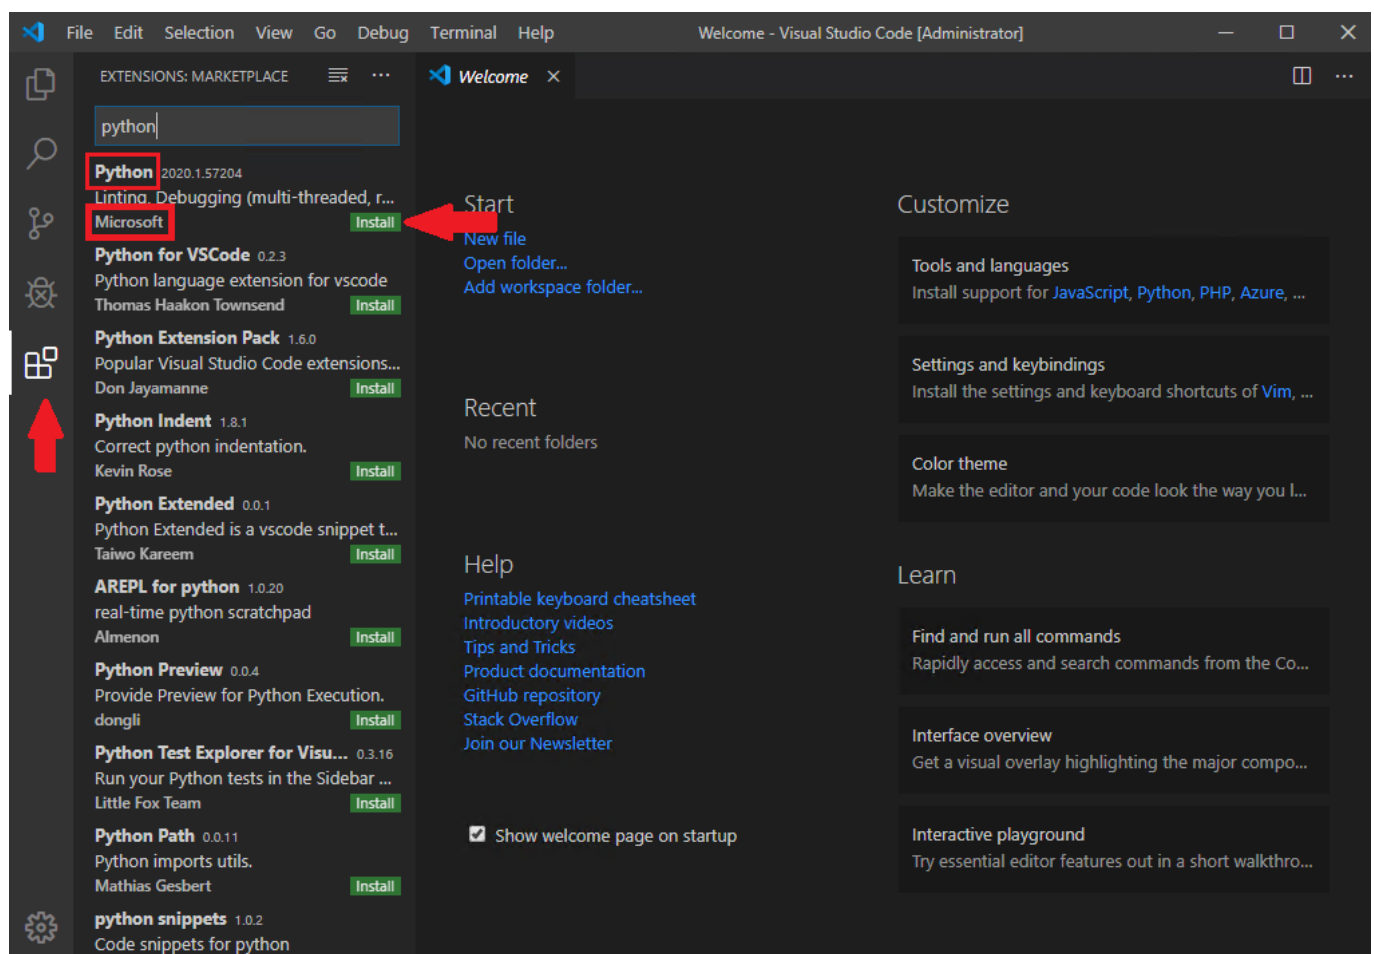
File Edit Selection View Go Debug Terminal Help Welcome - Visual Studio Code [Administrator]

EXTENSIONS: MARKETPLACE ...

python

Python 2020.1.57204
Linting, Debugging (multi-threaded, r...
Microsoft Install

Python for VSCode 0.2.3
Python language extension for vscode
Thomas Haakon Townsend Install

Python Extension Pack 1.6.0
Popular Visual Studio Code extensions...
Don Jayamanne Install

Python Indent 1.8.1
Correct python indentation.
Kevin Rose Install

Python Extended 0.0.1
Python Extended is a vscode snippet t...
Taiwo Kareem Install

AREPL for python 1.0.20
real-time python scratchpad
Almenon Install

Python Preview 0.0.4
Provide Preview for Python Execution.
dongli Install

Python Test Explorer for Visu... 0.3.16
Run your Python tests in the Sidebar ...
Little Fox Team Install

Python Path 0.0.11
Python imports utils.
Mathias Gesbert Install

python snippets 1.0.2
Code snippets for python

Welcome ×

Start
New file
Open folder...
Add workspace folder...

Recent
No recent folders

Help
Printable keyboard cheatsheet
Introductory videos
Tips and Tricks
Product documentation
GitHub repository
Stack Overflow
Join our Newsletter

Show welcome page on startup

Customize

Tools and languages
Install support for JavaScript, Python, PHP, Azure, ...

Settings and keybindings
Install the settings and keyboard shortcuts of Vim, ...

Color theme
Make the editor and your code look the way you l...

Learn

Find and run all commands
Rapidly access and search commands from the Co...

Interface overview
Get a visual overlay highlighting the major compo...

Interactive playground
Try essential editor features out in a short walkthro...